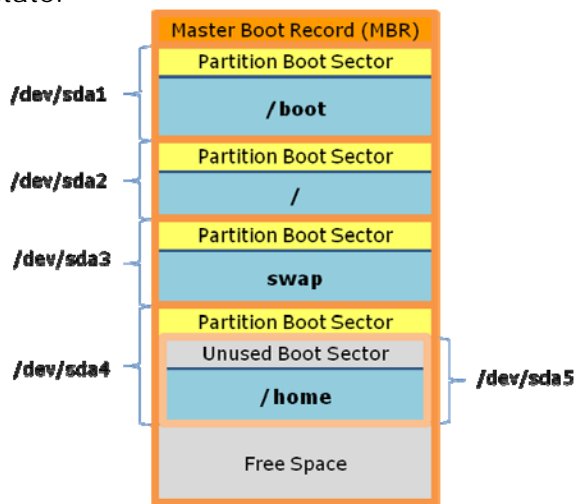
Master Boot Record (MBR)

/dev/sda1
Partition Boot Sector
/boot

/dev/sda2
Partition Boot Sector
/

/dev/sda3
Partition Boot Sector
swap

/dev/sda4
Partition Boot Sector
Unused Boot Sector
/home
/dev/sda5

Free Space